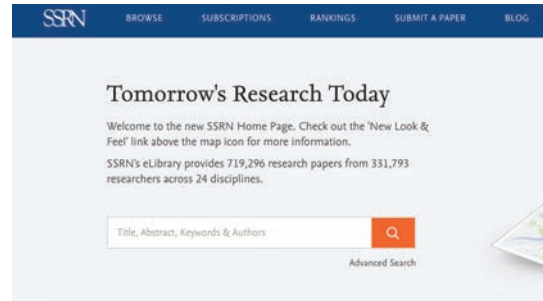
SSRN BROWSE SUBSCRIPTIONS RANKINGS SUBMIT A PAPER BLOG

Tomorrow's Research Today

Welcome to the new SSRN Home Page. Check out the 'New Look & Feel' link above the map icon for more information.

SSRN's eLibrary provides 719,296 research papers from 331,793 researchers across 24 disciplines.

Title, Abstract, Keywords & Authors

Advanced Search